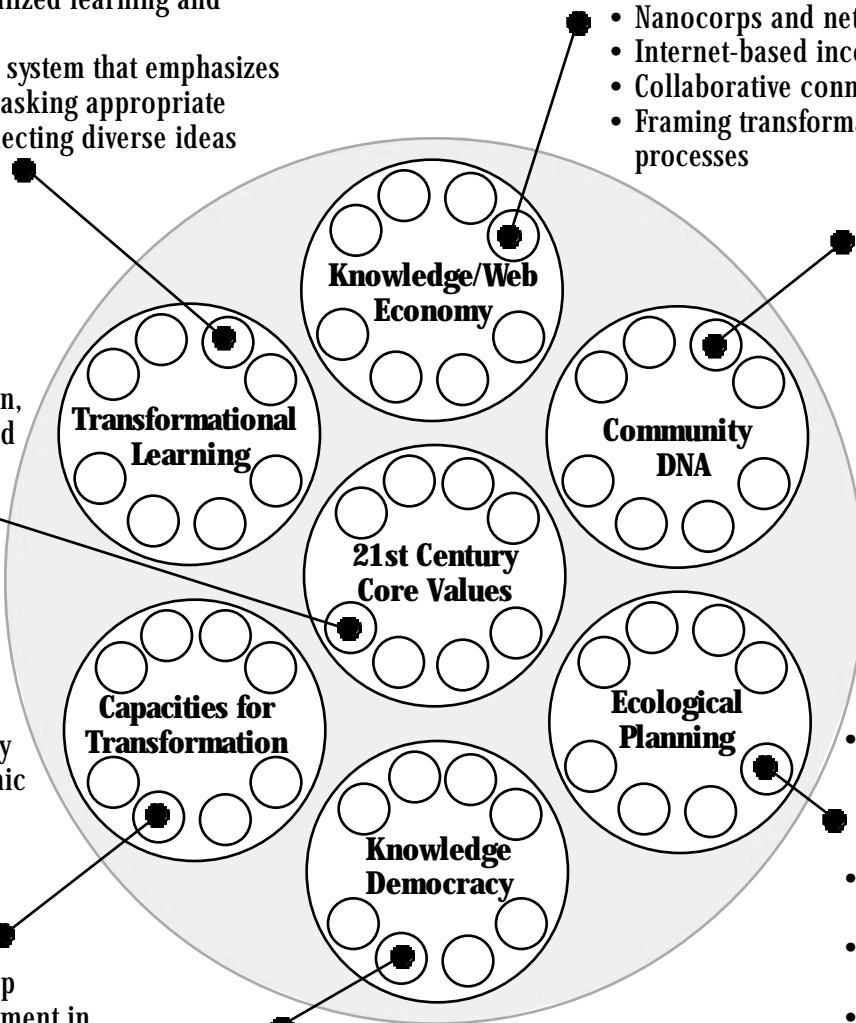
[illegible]ized learning and

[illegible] system that emphasizes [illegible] asking appropriate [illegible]ecting diverse ideas

• Nanocorps and net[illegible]
• Internet-based inc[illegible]
• Collaborative conn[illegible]
• Framing transforma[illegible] processes

Knowledge/Web Economy

Transformational Learning

Community DNA

21st Century Core Values

Capacities for Transformation

Ecological Planning

Knowledge Democracy

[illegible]n,
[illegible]d

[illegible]y
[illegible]nic

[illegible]p
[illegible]ment in

•
•
•
•